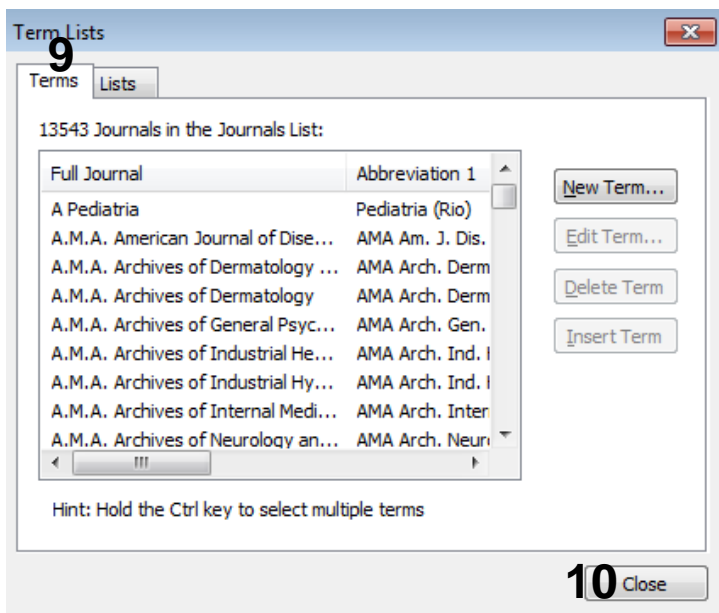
Term Lists

9

Terms | Lists

13543 Journals in the Journals List:

| Full Journal | Abbreviation 1 |
|---|---|
| A Pediatria | Pediatria (Rio) |
| A.M.A. American Journal of Dise... | AMA Am. J. Dis. |
| A.M.A. Archives of Dermatology ... | AMA Arch. Derm |
| A.M.A. Archives of Dermatology | AMA Arch. Derm |
| A.M.A. Archives of General Psyc... | AMA Arch. Gen. |
| A.M.A. Archives of Industrial He... | AMA Arch. Ind. I |
| A.M.A. Archives of Industrial Hy... | AMA Arch. Ind. I |
| A.M.A. Archives of Internal Medi... | AMA Arch. Inter |
| A.M.A. Archives of Neurology an... | AMA Arch. Neur |

New Term...
Edit Term...
Delete Term
Insert Term

Hint: Hold the Ctrl key to select multiple terms

10 Close